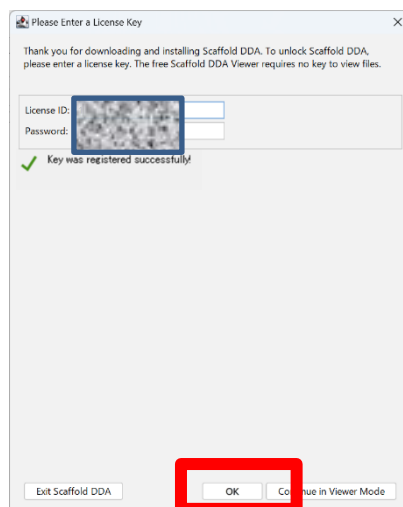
Please Enter a License Key

Thank you for downloading and installing Scaffold DDA. To unlock Scaffold DDA, please enter a license key. The free Scaffold DDA Viewer requires no key to view files.

License ID:
Password:

Key was registered successfully!

Exit Scaffold DDA

OK

Co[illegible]ue in Viewer Mode